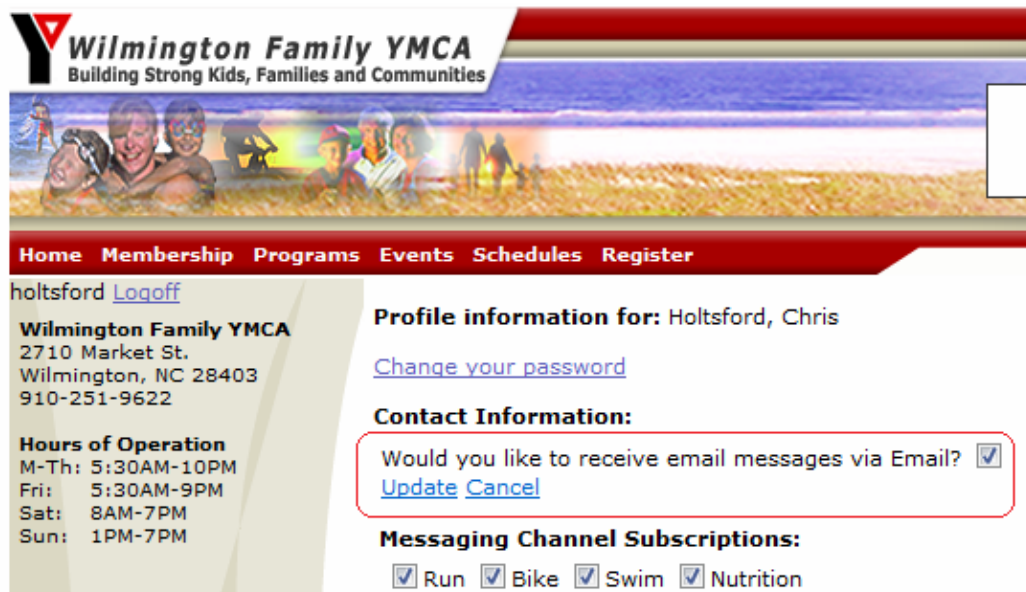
Y MCA Wilmington Family YMCA
Building Strong Kids, Families and Communities

Home Membership Programs Events Schedules Register

holtsford Logoff

Wilmington Family YMCA
2710 Market St.
Wilmington, NC 28403
910-251-9622

Hours of Operation
M-Th: 5:30AM-10PM
Fri: 5:30AM-9PM
Sat: 8AM-7PM
Sun: 1PM-7PM

Profile information for: Holtsford, Chris

Change your password

Contact Information:

Would you like to receive email messages via Email?
Update Cancel

Messaging Channel Subscriptions:

Run Bike Swim Nutrition